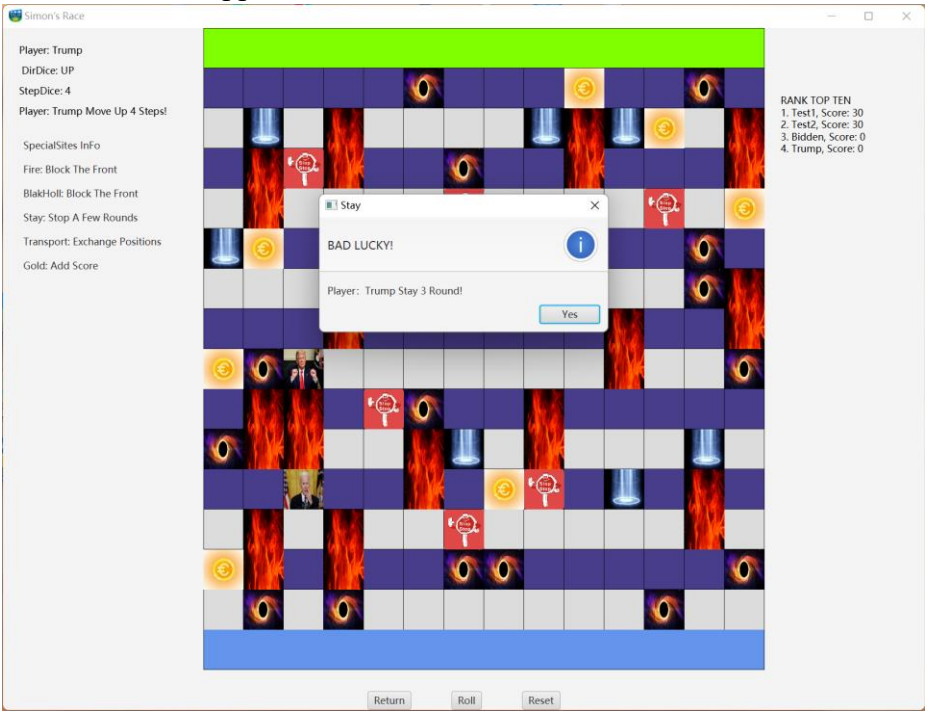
Simon's Race

Player: Trump
DirDice: UP
StepDice: 4
Player: Trump Move Up 4 Steps!

SpecialSites InFo
Fire: Block The Front
BlakHoll: Block The Front
Stay: Stop A Few Rounds
Transport: Exchange Positions
Gold: Add Score

Stay

BAD LUCKY!

Player: Trump Stay 3 Round!

Yes

RANK TOP TEN
1. Test1, Score: 30
2. Test2, Score: 30
3. Bidden, Score: 0
4. Trump, Score: 0

Return Roll Reset